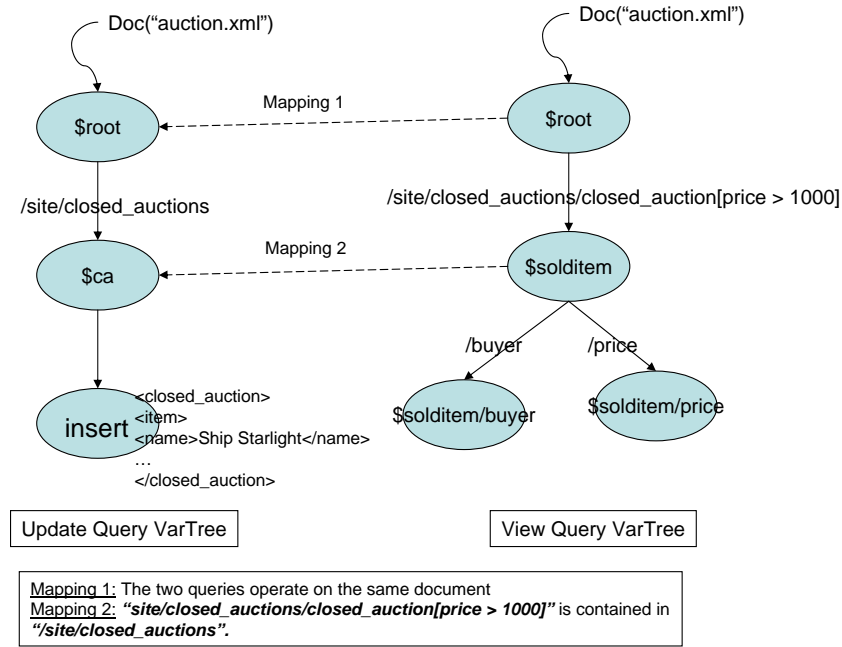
Doc("auction.xml")

Doc("auction.xml")

Mapping 1

$root

$root

/site/closed_auctions

/site/closed_auctions/closed_auction[price > 1000]

Mapping 2

$ca

$solditem

/buyer

/price

insert

<closed_auction>
<item>
<name>Ship Starlight</name>
…
</closed_auction>

$solditem/buyer

$solditem/price

Update Query VarTree

View Query VarTree

Mapping 1: The two queries operate on the same document
Mapping 2: ***"site/closed_auctions/closed_auction[price > 1000]"*** is contained in ***"/site/closed_auctions".***